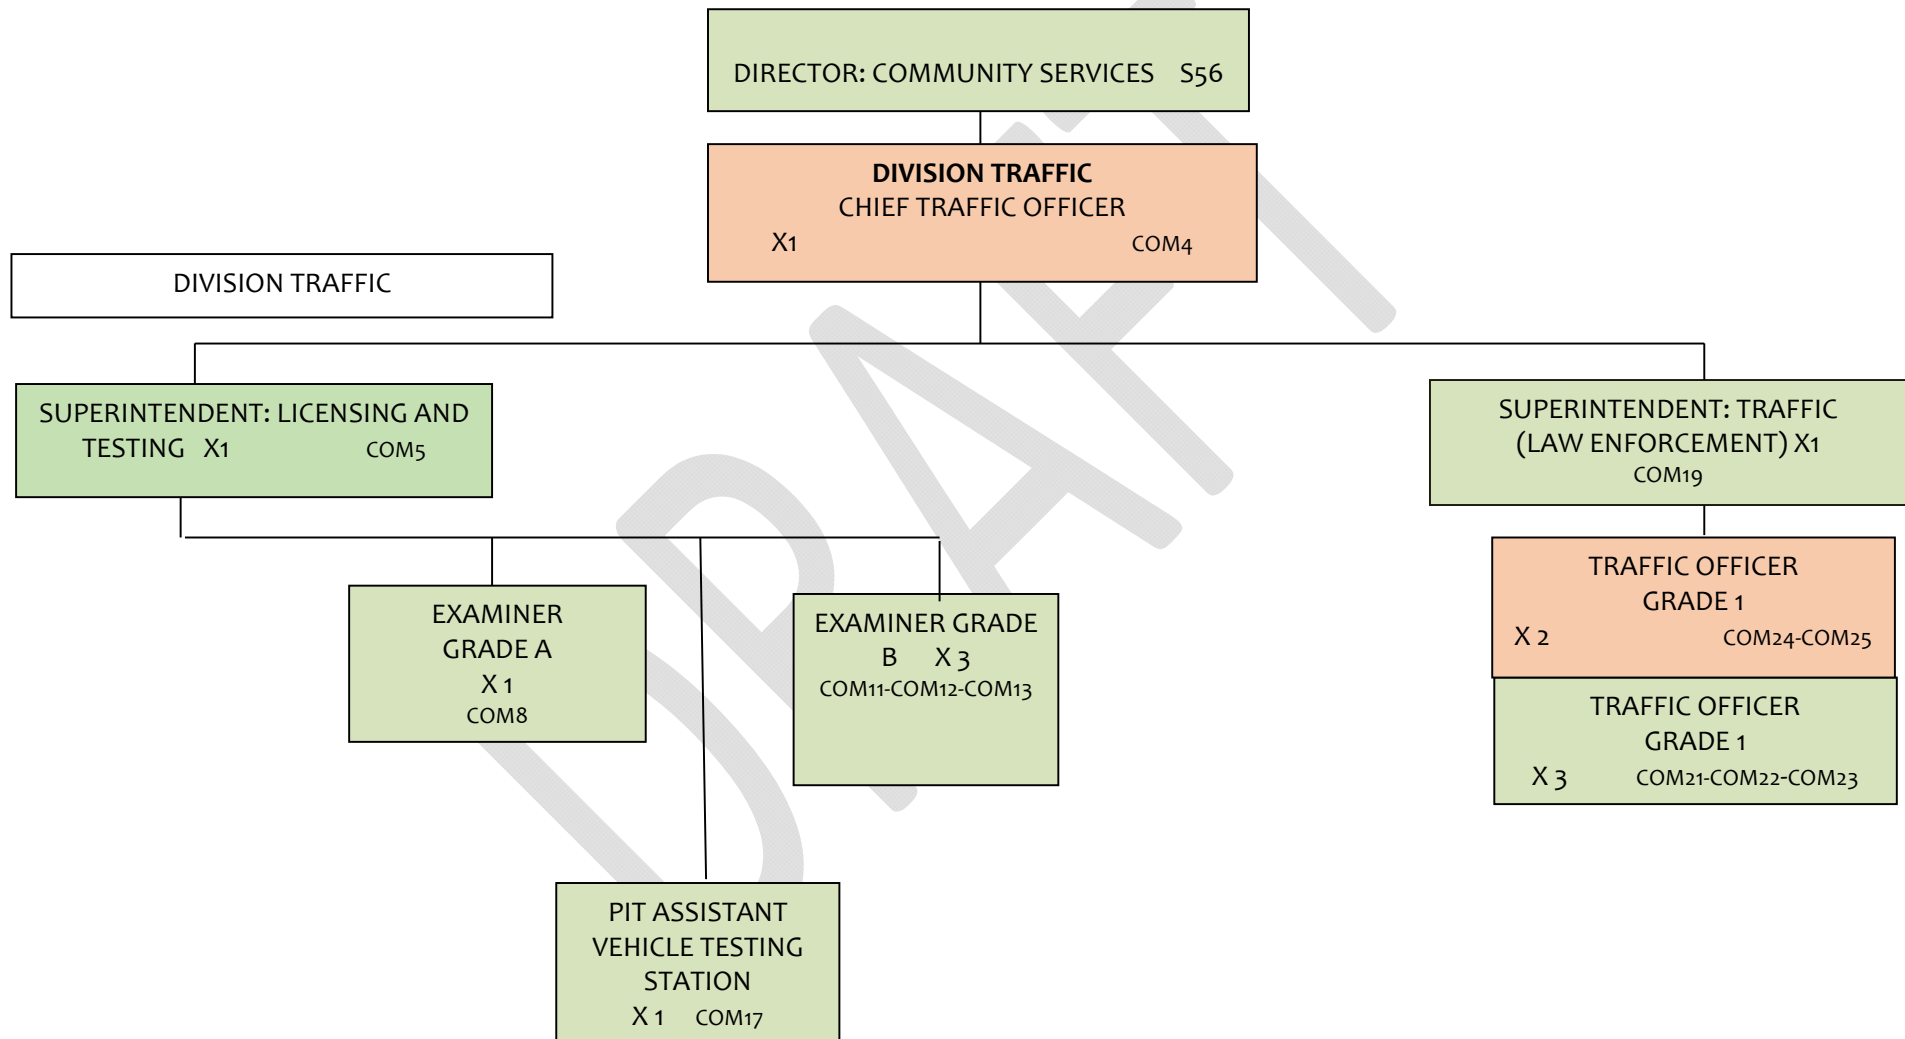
DIRECTOR: COMMUNITY SERVICES S56

**DIVISION TRAFFIC**
CHIEF TRAFFIC OFFICER
X1 COM4

DIVISION TRAFFIC

SUPERINTENDENT: LICENSING AND TESTING X1 COM5

SUPERINTENDENT: TRAFFIC (LAW ENFORCEMENT) X1
COM19

EXAMINER
GRADE A
X 1
COM8

EXAMINER GRADE
B X 3
COM11-COM12-COM13

TRAFFIC OFFICER
GRADE 1
X 2 COM24-COM25

TRAFFIC OFFICER
GRADE 1
X 3 COM21-COM22-COM23

PIT ASSISTANT
VEHICLE TESTING
STATION
X 1 COM17

DRAFT